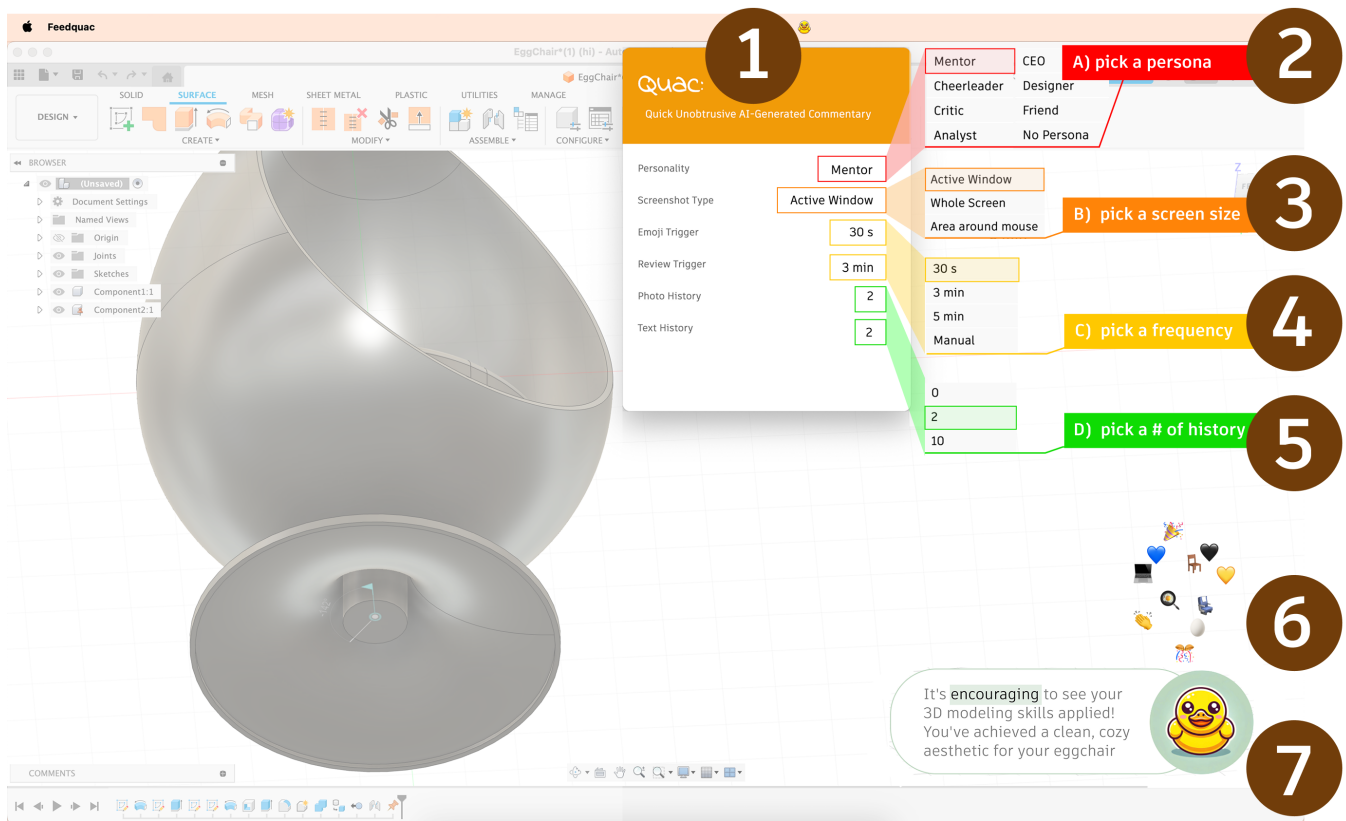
Feedquac

EggChair*(1) (hi) - Aut

EggChair*

SOLID SURFACE MESH SHEET METAL PLASTIC UTILITIES MANAGE

DESIGN

CREATE MODIFY ASSEMBLE CONFIGURE

BROWSER

(Unsaved)
Document Settings
Named Views
Origin
Joints
Sketches
Component1:1
Component2:1

COMMENTS

1

Quac:

Quick Unobtrusive AI-Generated Commentary

Personality Mentor
Screenshot Type Active Window
Emoji Trigger 30 s
Review Trigger 3 min
Photo History 2
Text History 2

2

| Mentor | CEO |
|---|---|
| Cheerleader | Designer |
| Critic | Friend |
| Analyst | No Persona |

A) pick a persona

3

Active Window
Whole Screen
Area around mouse

B) pick a screen size

4

30 s
3 min
5 min
Manual

C) pick a frequency

5

0
2
10

D) pick a # of history

6

7

It's encouraging to see your 3D modeling skills applied! You've achieved a clean, cozy aesthetic for your eggchair